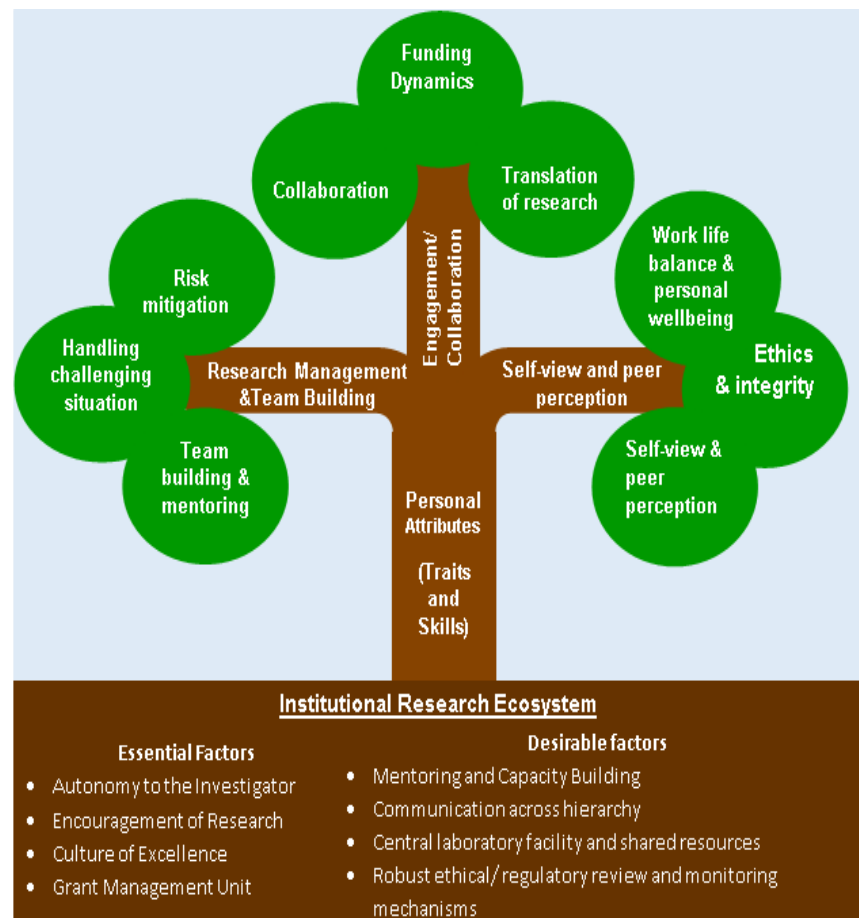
Funding Dynamics

Collaboration

Translation of research

Risk mitigation

Handling challenging situation

Team building & mentoring

Research Management &Team Building

Engagement/ Collaboration

Self-view and peer perception

Work life balance & personal wellbeing

Ethics & integrity

Self-view & peer perception

Personal Attributes

(Traits and Skills)

Institutional Research Ecosystem

Essential Factors
- Autonomy to the Investigator
- Encouragement of Research
- Culture of Excellence
- Grant Management Unit

Desirable factors
- Mentoring and Capacity Building
- Communication across hierarchy
- Central laboratory facility and shared resources
- Robust ethical/ regulatory review and monitoring mechanisms